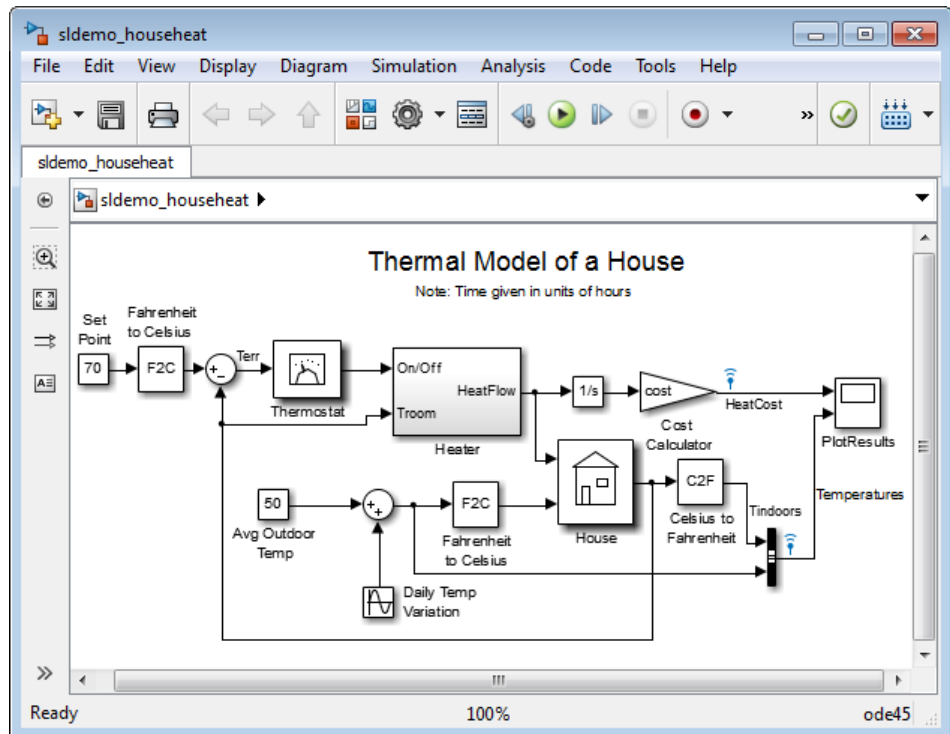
sldemo_househeat

File Edit View Display Diagram Simulation Analysis Code Tools Help

»

sldemo_househeat

sldemo_househeat ▶

Thermal Model of a House

Note: Time given in units of hours

Set Point

70

Fahrenheit to Celsius

F2C

+ −

Terr

Thermostat

On/Off

Troom

HeatFlow

Heater

1/s

cost

Cost Calculator

HeatCost

PlotResults

House

C2F

Celsius to Fahrenheit

Tindoors

Temperatures

50

Avg Outdoor Temp

+ +

F2C

Fahrenheit to Celsius

Daily Temp Variation

»

III

Ready

100%

ode45